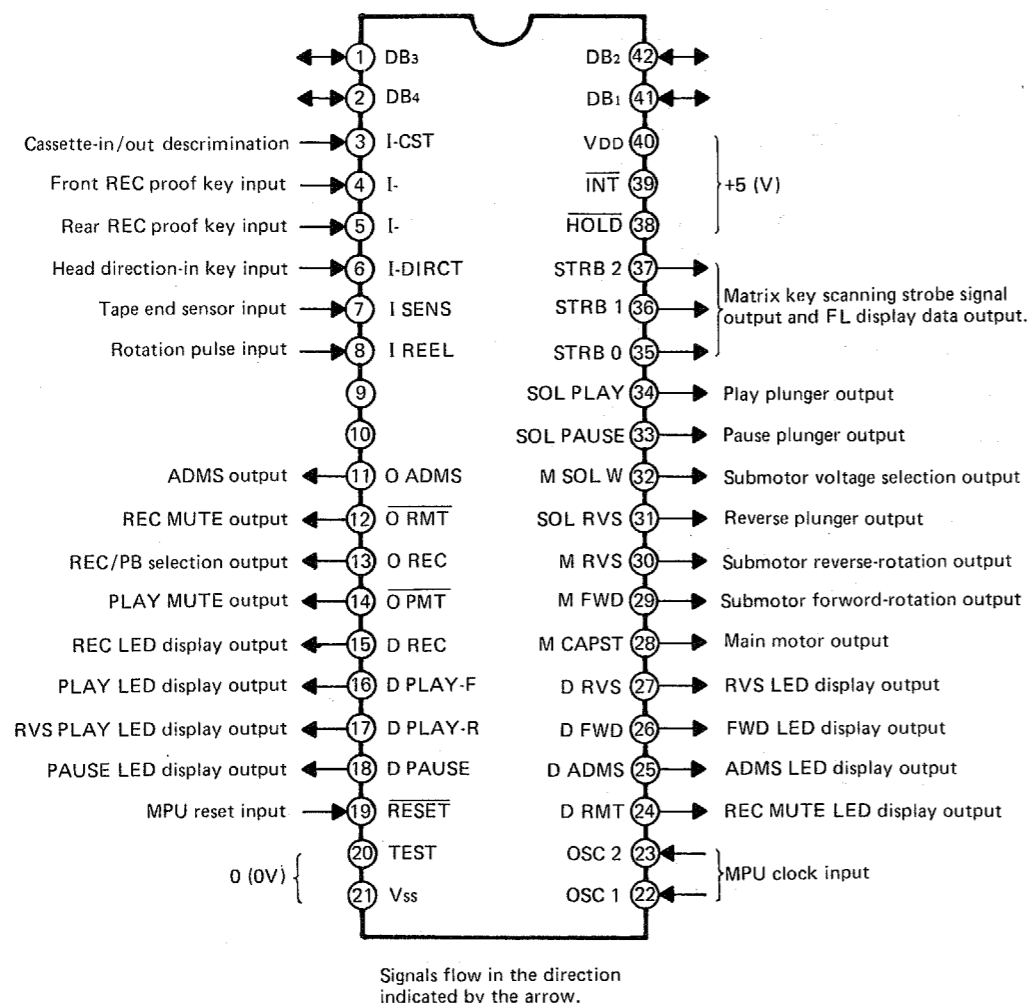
1 $DB_3$
2 $DB_4$
Cassette-in/out descrimination 3 I-CST
Front REC proof key input 4 I-
Rear REC proof key input 5 I-
Head direction-in key input 6 I-DIRCT
Tape end sensor input 7 I SENS
Rotation pulse input 8 I REEL
9
10
ADMS output 11 O ADMS
REC MUTE output 12 $\overline{\text{O RMT}}$
REC/PB selection output 13 O REC
PLAY MUTE output 14 $\overline{\text{O PMT}}$
REC LED display output 15 D REC
PLAY LED display output 16 D PLAY-F
RVS PLAY LED display output 17 D PLAY-R
PAUSE LED display output 18 D PAUSE
MPU reset input 19 $\overline{\text{RESET}}$
0 (0V) 20 TEST
21 Vss

$DB_2$ 42
$DB_1$ 41
VDD 40
$\overline{\text{INT}}$ 39
$\overline{\text{HOLD}}$ 38
+5 (V)
STRB 2 37
STRB 1 36
STRB 0 35
Matrix key scanning strobe signal output and FL display data output.
SOL PLAY 34 Play plunger output
SOL PAUSE 33 Pause plunger output
M SOL W 32 Submotor voltage selection output
SOL RVS 31 Reverse plunger output
M RVS 30 Submotor reverse-rotation output
M FWD 29 Submotor forword-rotation output
M CAPST 28 Main motor output
D RVS 27 RVS LED display output
D FWD 26 FWD LED display output
D ADMS 25 ADMS LED display output
D RMT 24 REC MUTE LED display output
OSC 2 23
OSC 1 22
MPU clock input

Signals flow in the direction indicated by the arrow.